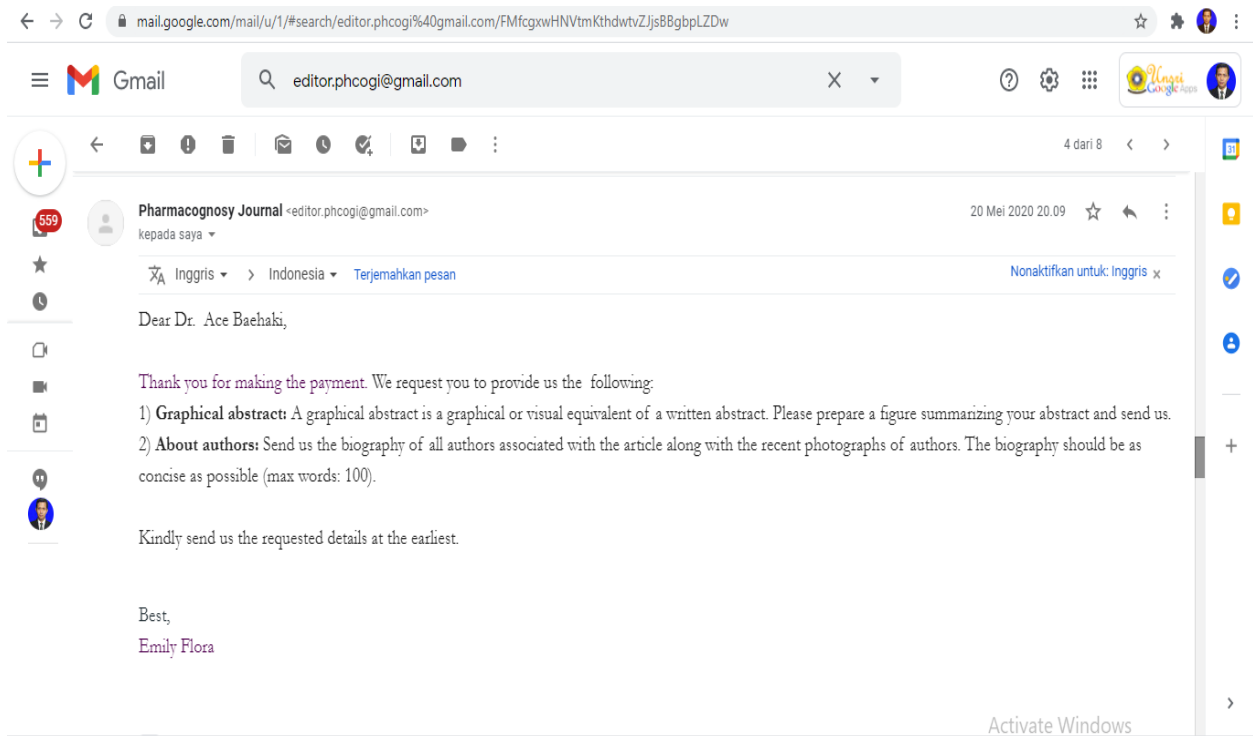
mail.google.com/mail/u/1/#search/editor.phcogi%40gmail.com/FMfcgxwHNVtmKthdwtvZJjsBBgbpLZDw

Gmail

editor.phcogi@gmail.com

Unsri Google Apps

4 dari 8

559

Pharmacognosy Journal <editor.phcogi@gmail.com>
kepada saya

20 Mei 2020 20.09

Inggris > Indonesia Terjemahkan pesan

Nonaktifkan untuk: Inggris

Dear Dr. Ace Baehaki,

Thank you for making the payment. We request you to provide us the following:
1) **Graphical abstract:** A graphical abstract is a graphical or visual equivalent of a written abstract. Please prepare a figure summarizing your abstract and send us.
2) **About authors:** Send us the biography of all authors associated with the article along with the recent photographs of authors. The biography should be as concise as possible (max words: 100).

Kindly send us the requested details at the earliest.

Best,
Emily Flora

Activate Windows